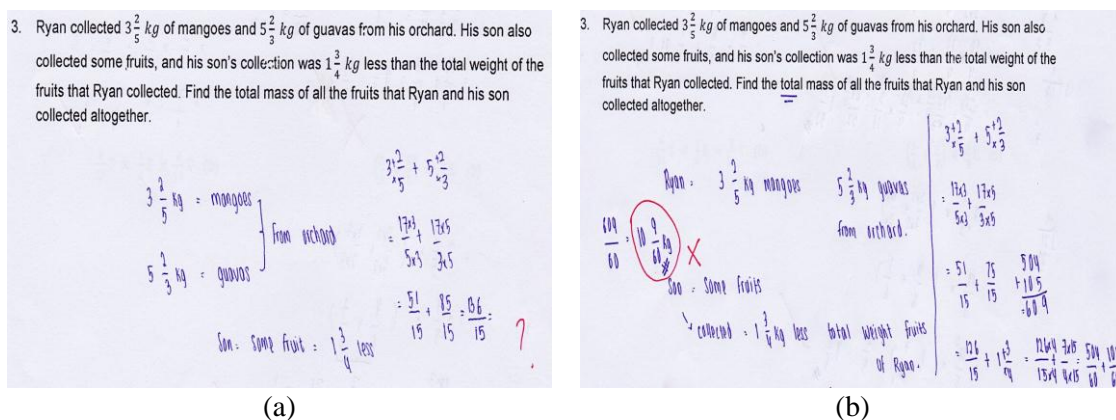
3. Ryan collected $3\frac{2}{5}$ $kg$ of mangoes and $5\frac{2}{3}$ $kg$ of guavas from his orchard. His son also collected some fruits, and his son's collection was $1\frac{3}{4}$ $kg$ less than the total weight of the fruits that Ryan collected. Find the total mass of all the fruits that Ryan and his son collected altogether.

$3\frac{2}{5}$ kg = mangoes
$5\frac{2}{3}$ kg = guavas
} from orchard

$3\frac{\times 2}{\times 5} + 5\frac{\times 2}{\times 3}$

$= \frac{17\times 3}{5\times 3} + \frac{17\times 5}{3\times 5}$

$= \frac{51}{15} + \frac{85}{15} = \frac{136}{15}$ =

Son : Some fruit : $1\frac{3}{4}$ less

?

(a)

3. Ryan collected $3\frac{2}{5}$ $kg$ of mangoes and $5\frac{2}{3}$ $kg$ of guavas from his orchard. His son also collected some fruits, and his son's collection was $1\frac{3}{4}$ $kg$ less than the total weight of the fruits that Ryan collected. Find the total mass of all the fruits that Ryan and his son collected altogether.

Ryan : $3\frac{2}{5}$ kg mangoes $5\frac{2}{3}$ kg guavas from orchard.

$\frac{604}{60} = 10\frac{4}{60}$ kg X

Son : Some fruits
collected = $1\frac{3}{4}$ kg less total weight fruits of Ryan.

$3\frac{\times 2}{\times 5} + 5\frac{\times 2}{\times 3}$

$= \frac{17\times 3}{5\times 3} + \frac{17\times 5}{3\times 5}$

$= \frac{51}{15} + \frac{75}{15}$

504
+105
609

$= \frac{126}{15} + 1\frac{3}{4} = \frac{126\times 4}{15\times 4} + \frac{7\times 15}{4\times 15} = \frac{504}{60} + \frac{10}{6}$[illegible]

(b)